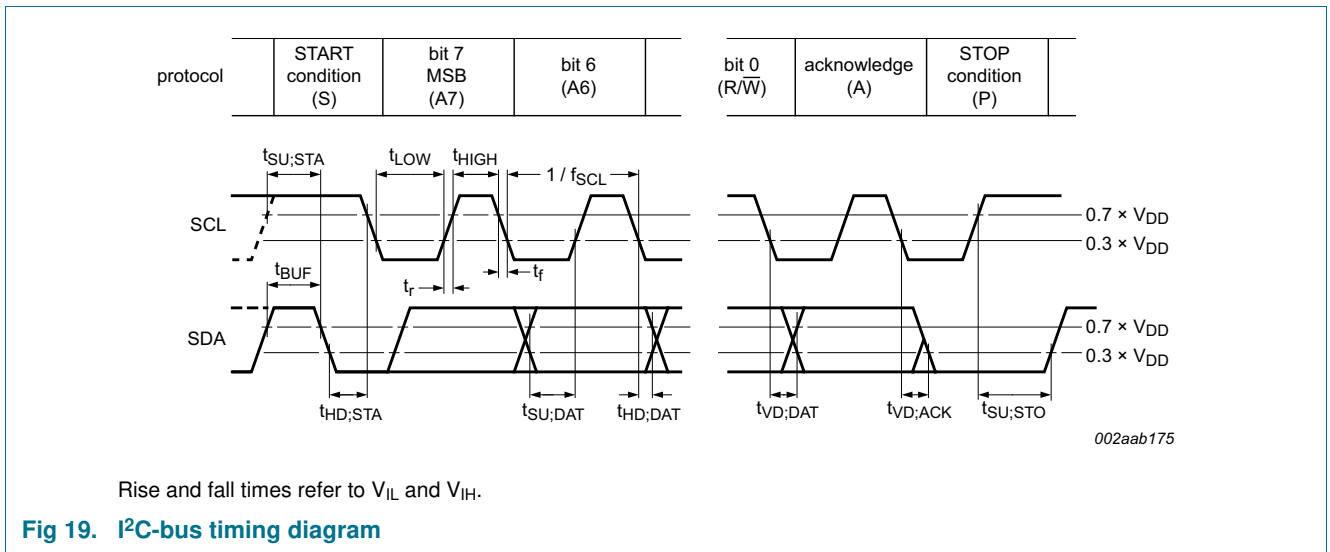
| protocol | START condition (S) | bit 7 MSB (A7) | bit 6 (A6) | | bit 0 (R/$\overline{W}$) | acknowledge (A) | STOP condition (P) |
|---|---|---|---|---|---|---|---|

$t_{SU;STA}$ $t_{LOW}$ $t_{HIGH}$ $1 / f_{SCL}$

SCL

$0.7 \times V_{DD}$

$0.3 \times V_{DD}$

$t_{BUF}$

$t_r$ $t_f$

SDA

$0.7 \times V_{DD}$

$0.3 \times V_{DD}$

$t_{HD;STA}$ $t_{SU;DAT}$ $t_{HD;DAT}$ $t_{VD;DAT}$ $t_{VD;ACK}$ $t_{SU;STO}$

002aab175

Rise and fall times refer to $V_{IL}$ and $V_{IH}$.

Fig 19. I$^2$C-bus timing diagram